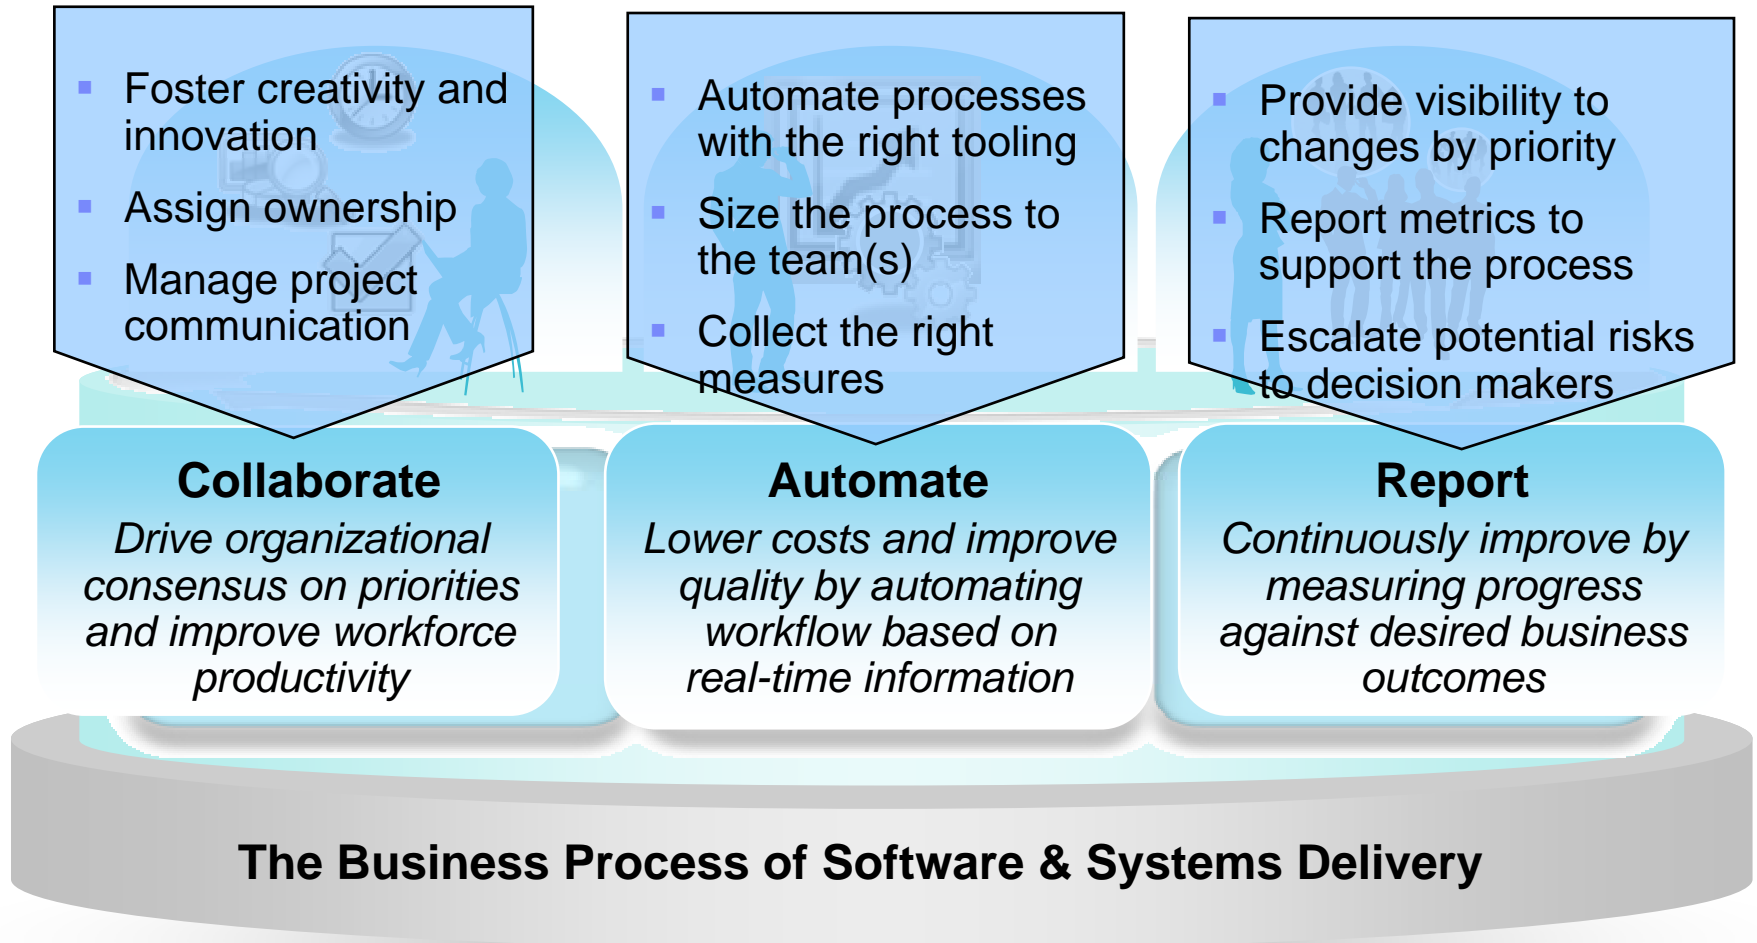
- Foster creativity and innovation
- Assign ownership
- Manage project communication

**Collaborate**
*Drive organizational consensus on priorities and improve workforce productivity*

- Automate processes with the right tooling
- Size the process to the team(s)
- Collect the right measures

**Automate**
*Lower costs and improve quality by automating workflow based on real-time information*

- Provide visibility to changes by priority
- Report metrics to support the process
- Escalate potential risks to decision makers

**Report**
*Continuously improve by measuring progress against desired business outcomes*

**The Business Process of Software & Systems Delivery**